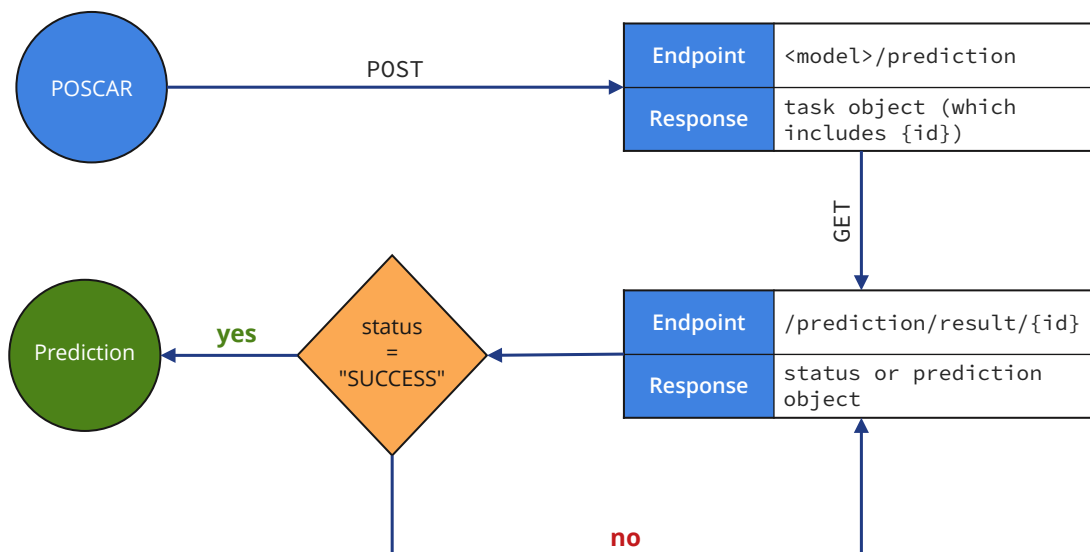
POSCAR

POST

| Endpoint | <model>/prediction |
|---|---|
| Response | task object (which includes {id}) |

GET

Prediction

yes

status = "SUCCESS"

| Endpoint | /prediction/result/{id} |
|---|---|
| Response | status or prediction object |

no